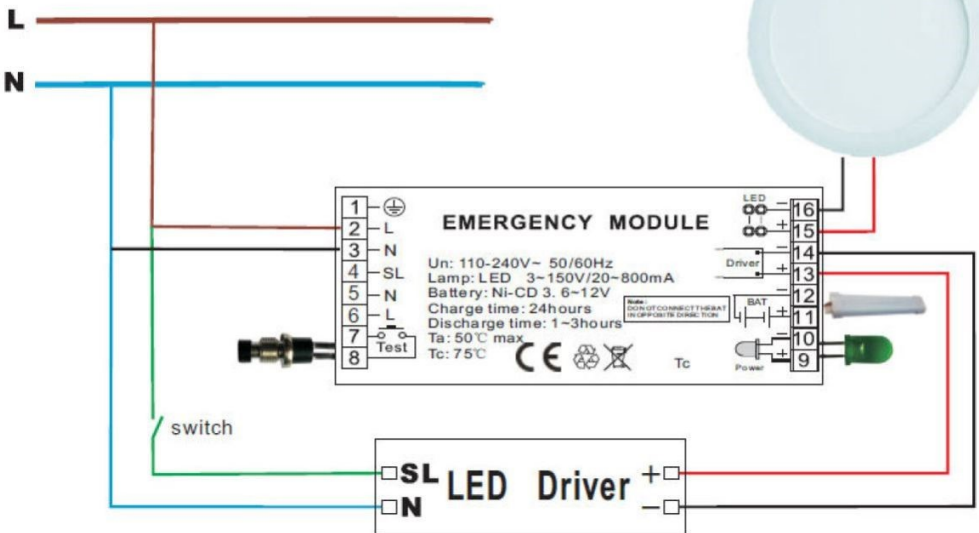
L

N

1 ⏚
2 L
3 N
4 SL
5 N
6 L
7
8 Test

EMERGENCY MODULE

Un: 110-240V~ 50/60Hz
Lamp: LED 3~150V/20~800mA
Battery: Ni-CD 3. 6~12V
Charge time: 24hours
Discharge time: 1~3hours
Ta: 50℃ max
Tc: 75℃

Note: DO NOT CONNECT THE BAT IN OPPOSITE DIRECTION

CE

Tc

LED
16 −
15 +
Driver
14 −
13 +
BAT
12 −
11 +
10 −
9 +
Power

switch

SL LED Driver +
N −